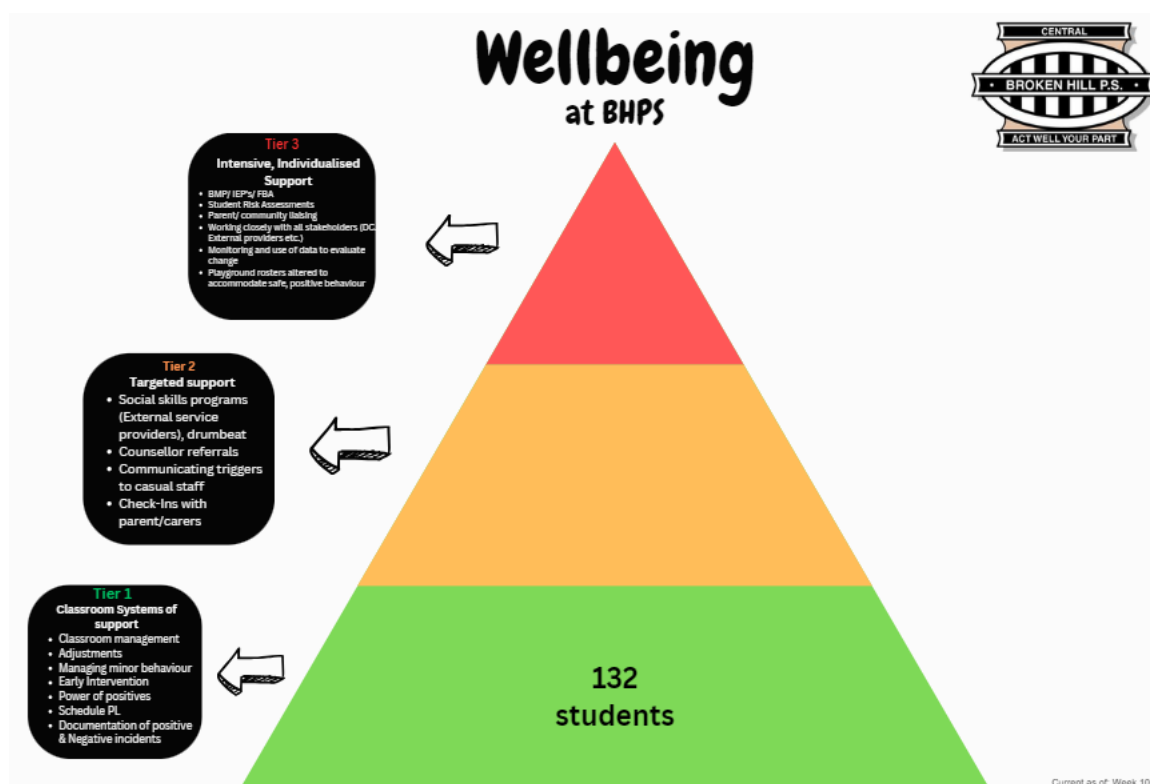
Wellbeing
at BHPS

CENTRAL
BROKEN HILL P.S.
ACT WELL YOUR PART

Tier 3
Intensive, Individualised Support
- BMP/ IEP's/ FBA
- Student Risk Assessments
- Parent/ community liaising
- Working closely with all stakeholders (DC, External providers etc.)
- Monitoring and use of data to evaluate change
- Playground rosters altered to accommodate safe, positive behaviour

Tier 2
Targeted support
- Social skills programs (External service providers), drumbeat
- Counsellor referrals
- Communicating triggers to casual staff
- Check-Ins with parent/carers

Tier 1
Classroom Systems of support
- Classroom management
- Adjustments
- Managing minor behaviour
- Early Intervention
- Power of positives
- Schedule PL
- Documentation of positive & Negative incidents

132
students

Current as of: Week 10